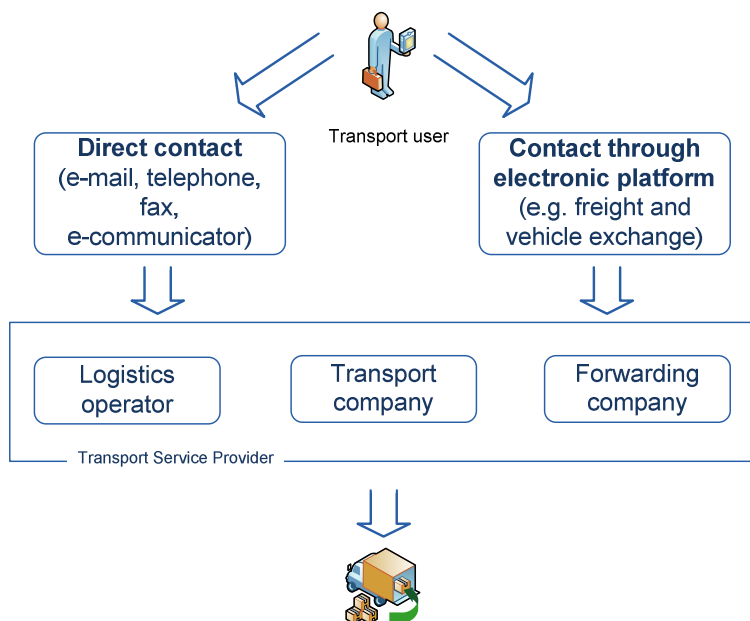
Transport user

**Direct contact** (e-mail, telephone, fax, e-communicator)

**Contact through electronic platform** (e.g. freight and vehicle exchange)

Logistics operator

Transport company

Forwarding company

Transport Service Provider